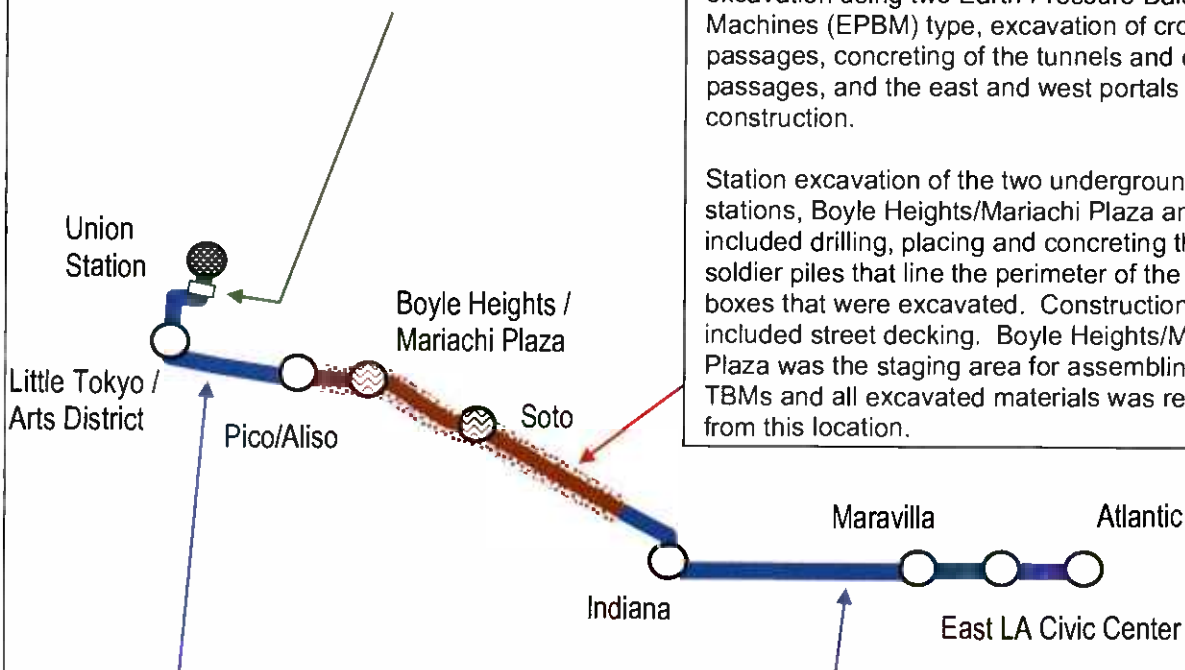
excavation using two Earth Pressure Bala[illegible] Machines (EPBM) type, excavation of cro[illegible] passages, concreting of the tunnels and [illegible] passages, and the east and west portals construction.

Station excavation of the two undergroun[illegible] stations, Boyle Heights/Mariachi Plaza an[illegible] included drilling, placing and concreting th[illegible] soldier piles that line the perimeter of the boxes that were excavated. Construction included street decking. Boyle Heights/M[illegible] Plaza was the staging area for assemblin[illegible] TBMs and all excavated materials was re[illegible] from this location.

Union Station

Boyle Heights / Mariachi Plaza

Little Tokyo / Arts District

Pico/Aliso

Soto

Maravilla

Atlantic

Indiana

East LA Civic Center